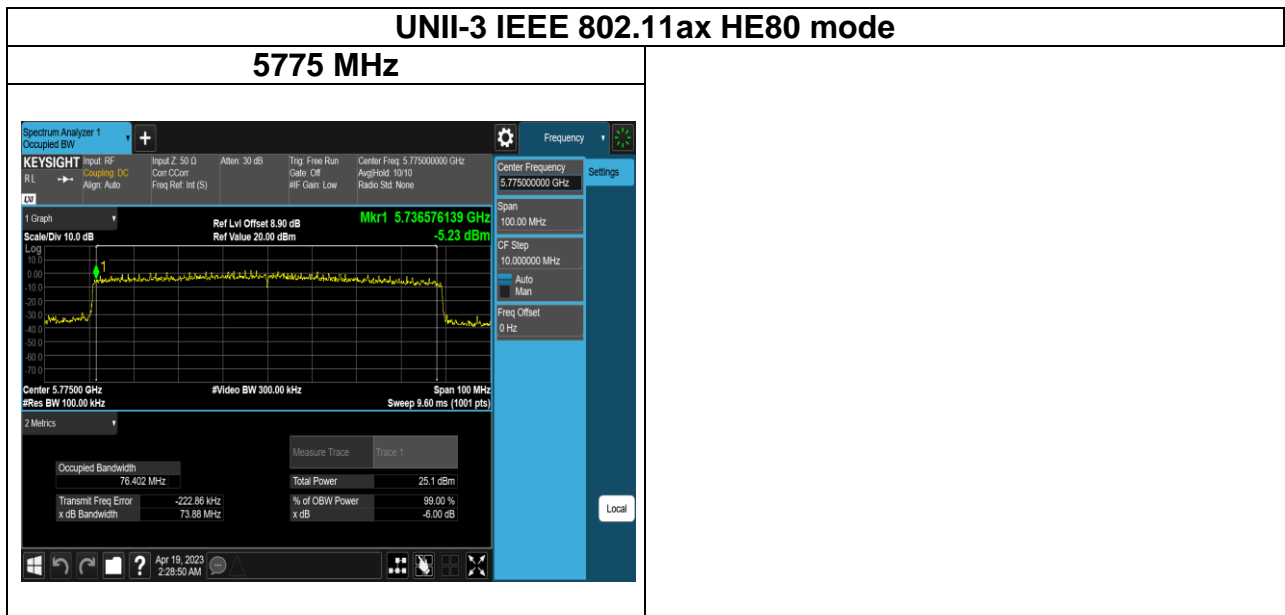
UNII-3 IEEE 802.11ax HE80 mode

5775 MHz

Spectrum Analyzer 1
Occupied BW

Frequency

KEYSIGHT Input: RF
Coupling: DC
Align: Auto
RL

Input Z: 50 Ω
Corr CCorr
Freq Ref: Int (S)

Atten: 30 dB

Trig: Free Run
Gate: Off
#IF Gain: Low

Center Freq: 5.775000000 GHz
Avg|Hold: 10/10
Radio Std: None

Center Frequency
5.775000000 GHz

Settings

1 Graph

Ref Lvl Offset 8.90 dB
Ref Value 20.00 dBm

Mkr1 5.736576139 GHz
-5.23 dBm

Scale/Div 10.0 dB
Log
10.0
0.00
-10.0
-20.0
-30.0
-40.0
-50.0
-60.0
-70.0

Center 5.77500 GHz
#Res BW 100.00 kHz

#Video BW 300.00 kHz

Span 100 MHz
Sweep 9.60 ms (1001 pts)

Span
100.00 MHz

CF Step
10.000000 MHz
Auto
Man

Freq Offset
0 Hz

2 Metrics

Measure Trace
Trace 1

Occupied Bandwidth
76.402 MHz

Total Power
25.1 dBm

Transmit Freq Error -222.86 kHz
x dB Bandwidth 73.88 MHz

% of OBW Power 99.00 %
x dB -6.00 dB

Local

Apr 19, 2023
2:28:50 AM